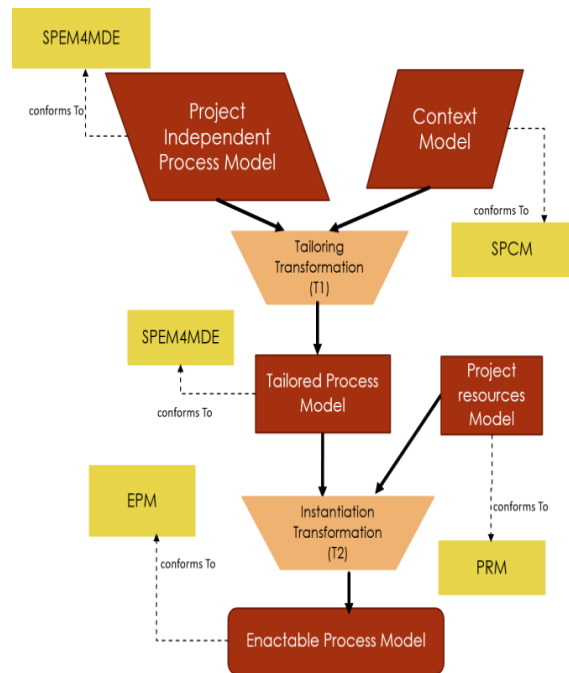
SPEM4MDE

conforms To

Project Independent Process Model

Context Model

conforms To

SPCM

Tailoring Transformation (T1)

SPEM4MDE

conforms To

Tailored Process Model

Project resources Model

EPM

Instantiation Transformation (T2)

conforms To

conforms To

PRM

Enactable Process Model